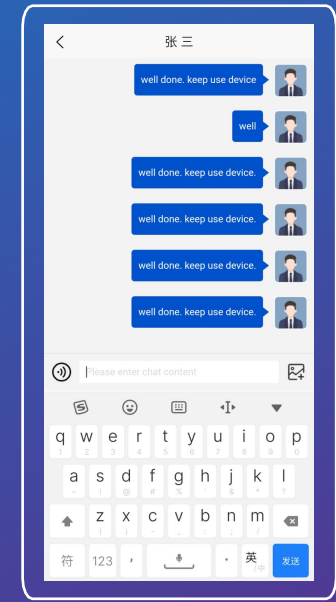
张三

well done. keep use device

well

well done. keep use device.

well done. keep use device.

well done. keep use device.

well done. keep use device.

Please enter chat content

q w e r t y u i o p
1 2 3 4 5 6 7 8 9 0
a s d f g h j k l
z x c v b n m
符 123 ， 。 英 发送